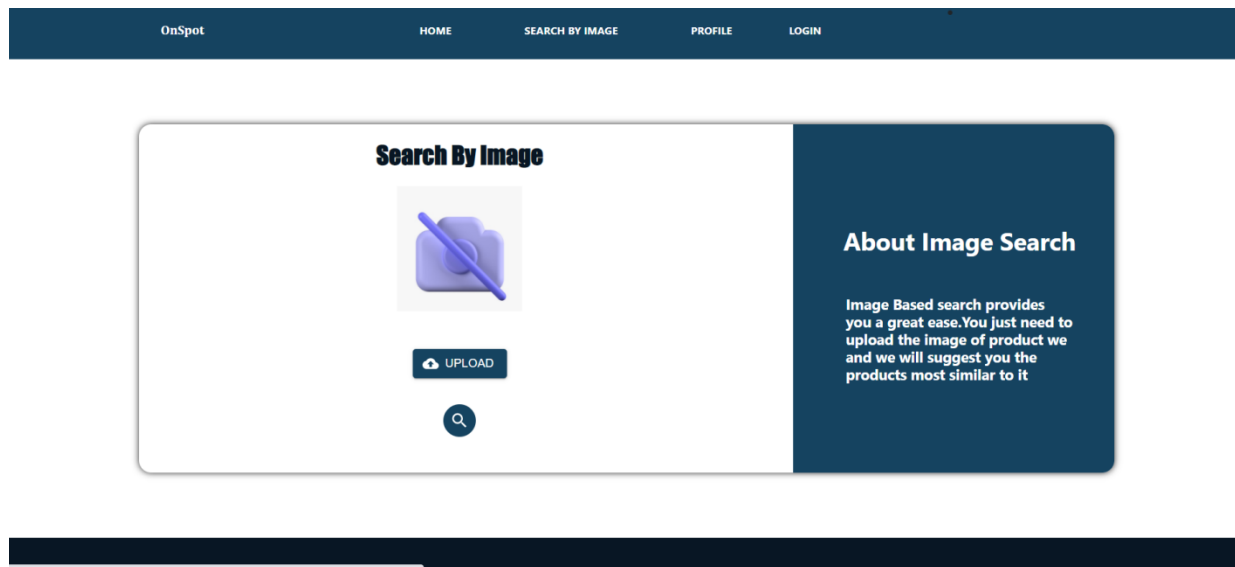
OnSpot HOME SEARCH BY IMAGE PROFILE LOGIN

Search By Image

UPLOAD

About Image Search

Image Based search provides you a great ease.You just need to upload the image of product we and we will suggest you the products most similar to it